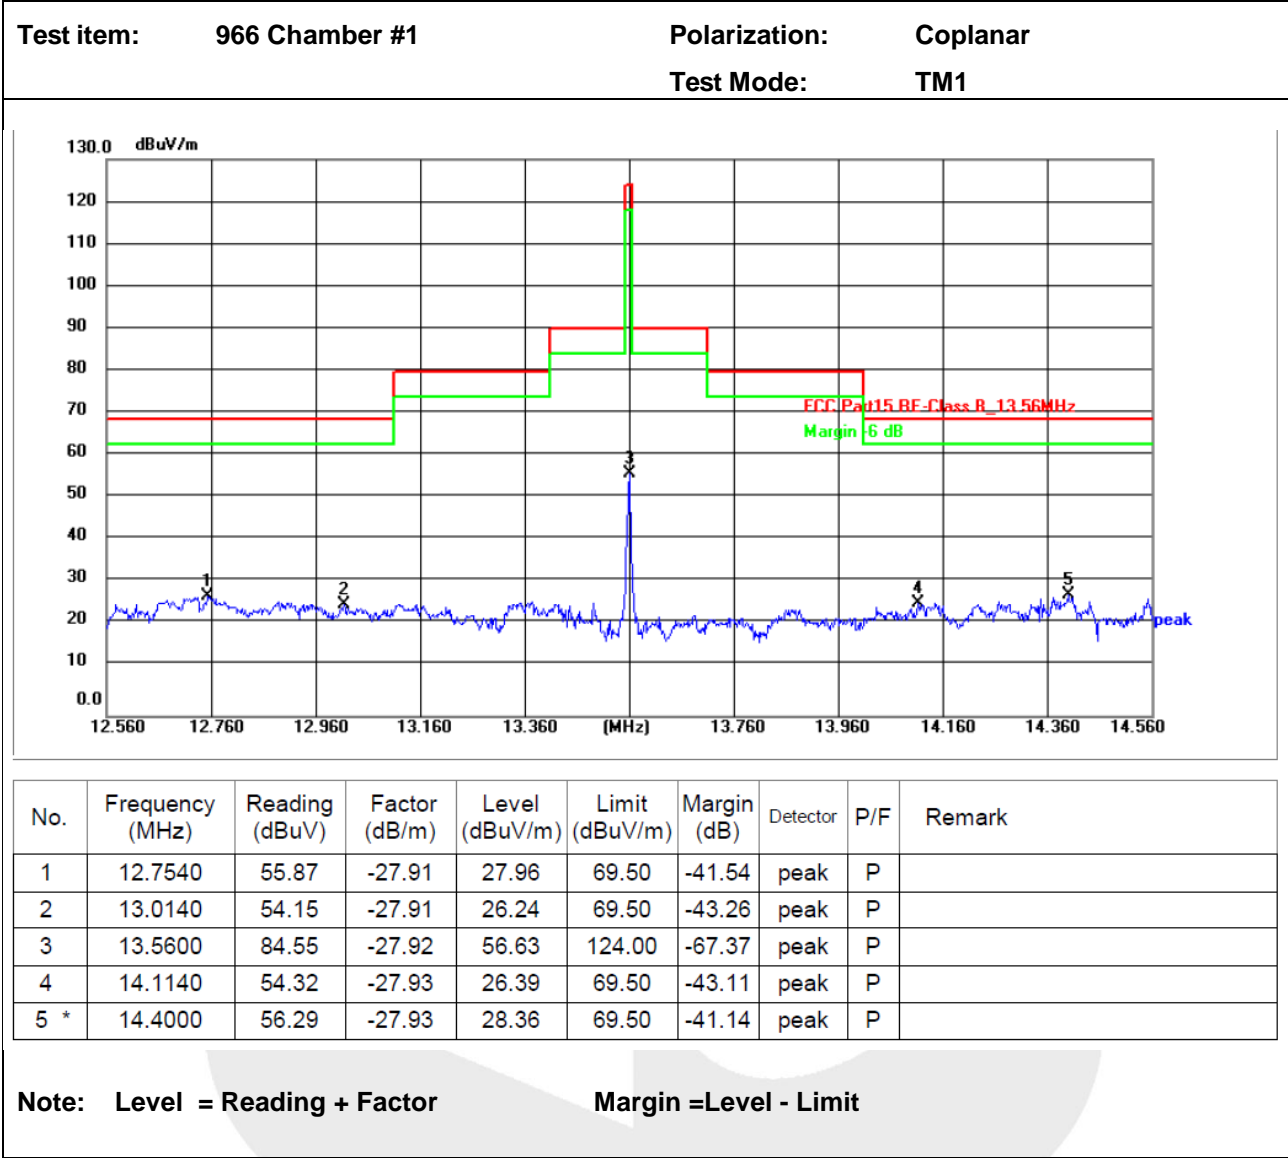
Test item: 966 Chamber #1

Polarization: Coplanar

Test Mode: TM1

130.0 dBuV/m
120
110
100
90
80
70
60
50
40
30
20
10
0.0

FCC Part15 RF-Class B_13.56MHz
Margin -6 dB

1
2
3
4
5

peak

12.560 12.760 12.960 13.160 13.360 (MHz) 13.760 13.960 14.160 14.360 14.560

| No. | Frequency (MHz) | Reading (dBuV) | Factor (dB/m) | Level (dBuV/m) | Limit (dBuV/m) | Margin (dB) | Detector | P/F | Remark |
|---|---|---|---|---|---|---|---|---|---|
| 1 | 12.7540 | 55.87 | -27.91 | 27.96 | 69.50 | -41.54 | peak | P | |
| 2 | 13.0140 | 54.15 | -27.91 | 26.24 | 69.50 | -43.26 | peak | P | |
| 3 | 13.5600 | 84.55 | -27.92 | 56.63 | 124.00 | -67.37 | peak | P | |
| 4 | 14.1140 | 54.32 | -27.93 | 26.39 | 69.50 | -43.11 | peak | P | |
| 5 * | 14.4000 | 56.29 | -27.93 | 28.36 | 69.50 | -41.14 | peak | P | |

Note: Level = Reading + Factor Margin =Level - Limit